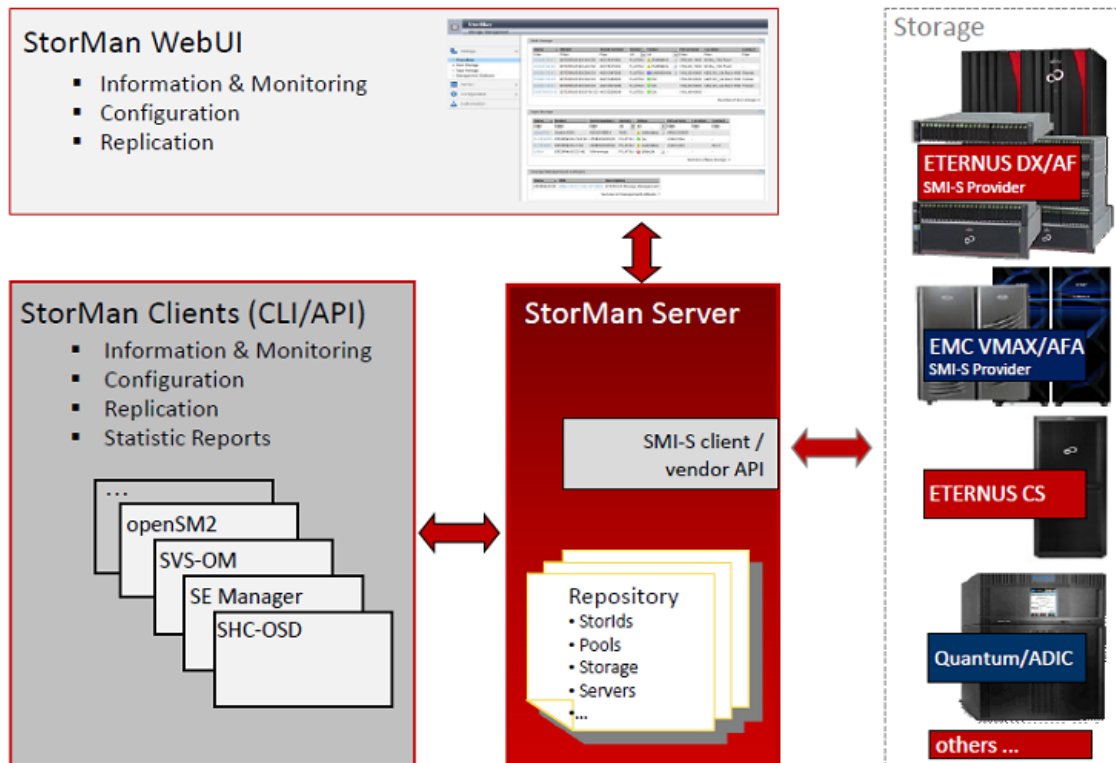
StorMan WebUI
- Information & Monitoring
- Configuration
- Replication

Storage

ETERNUS DX/AF
SMI-S Provider

EMC VMAX/AFA
SMI-S Provider

ETERNUS CS

Quantum/ADIC

others ...

StorMan Clients (CLI/API)
- Information & Monitoring
- Configuration
- Replication
- Statistic Reports

...
openSM2
SVS-OM
SE Manager
SHC-OSD

StorMan Server

SMI-S client / vendor API

Repository
• StorIds
• Pools
• Storage
• Servers
• ...